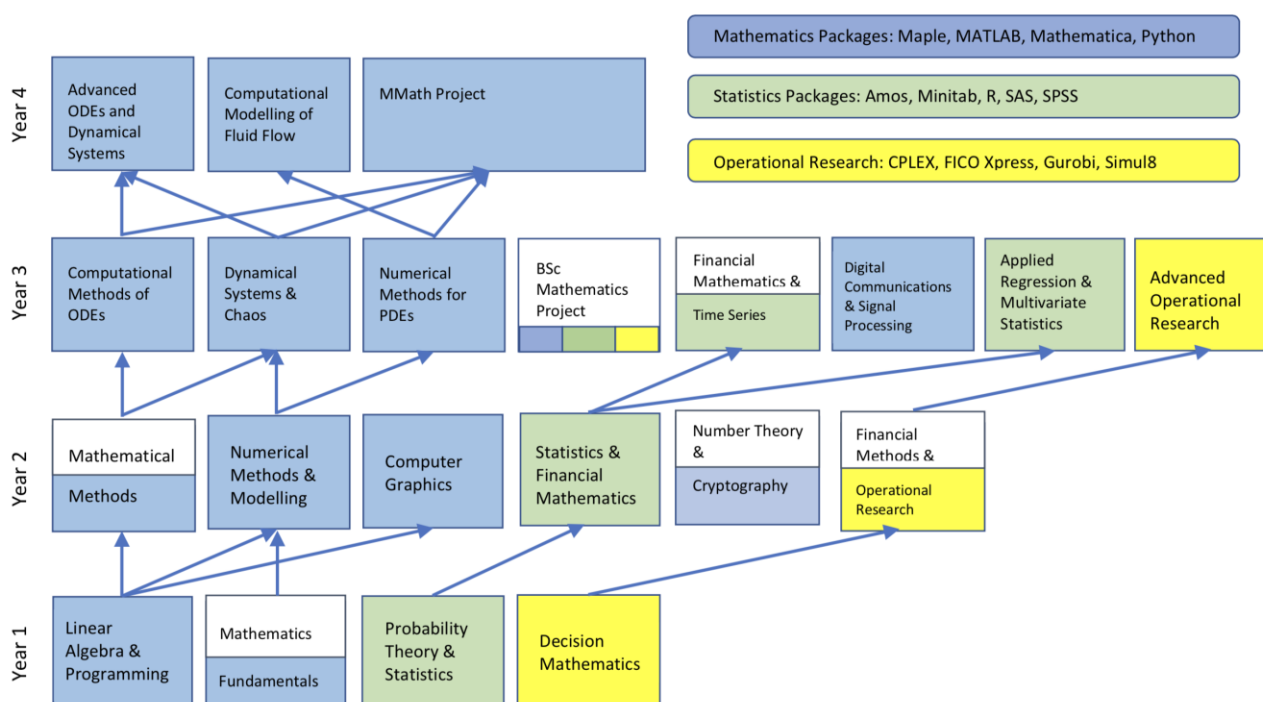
Mathematics Packages: Maple, MATLAB, Mathematica, Python

Statistics Packages: Amos, Minitab, R, SAS, SPSS

Operational Research: CPLEX, FICO Xpress, Gurobi, Simul8

Year 4

Advanced ODEs and Dynamical Systems

Computational Modelling of Fluid Flow

MMath Project

Year 3

Computational Methods of ODEs

Dynamical Systems & Chaos

Numerical Methods for PDEs

BSc Mathematics Project

Financial Mathematics & Time Series

Digital Communications & Signal Processing

Applied Regression & Multivariate Statistics

Advanced Operational Research

Year 2

Mathematical Methods

Numerical Methods & Modelling

Computer Graphics

Statistics & Financial Mathematics

Number Theory & Cryptography

Financial Methods & Operational Research

Year 1

Linear Algebra & Programming

Mathematics Fundamentals

Probability Theory & Statistics

Decision Mathematics